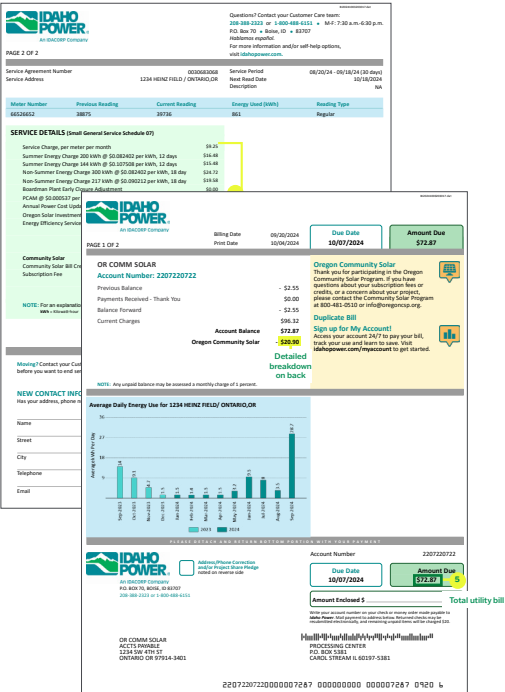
IDAHO POWER.
An IDACORP Company

PAGE 2 OF 2

Questions? Contact your Customer Care team:
208-388-2323 or 1-800-488-6151 • M–F: 7:30 a.m.-6:30 p.m.
P.O. Box 70 • Boise, ID • 83707
Hablamos español.
For more information and/or self-help options, visit idahopower.com.

Service Agreement Number 0030683068
Service Address 1234 HEINZ FIELD / ONTARIO,OR
Service Period 08/20/24 - 09/18/24 (30 days)
Next Read Date 10/18/2024
Description NA

| Meter Number | Previous Reading | Current Reading | Energy Used (kWh) | Reading Type |
|---|---|---|---|---|
| 66526652 | 38875 | 39736 | 861 | Regular |

SERVICE DETAILS (Small General Service Schedule 07)

Service Charge, per meter per month $9.25
Summer Energy Charge 200 kWh @ $0.082402 per kWh, 12 days $16.48
Summer Energy Charge 144 kWh @ $0.107508 per kWh, 12 days $15.48
Non-Summer Energy Charge 300 kWh @ $0.082402 per kWh, 18 day $24.72
Non-Summer Energy Charge 217 kWh @ $0.090212 per kWh, 18 day $19.58
Boardman Plant Early Closure Adjustment $0.00
PCAM @ $0.000537 per
Annual Power Cost Upda
Oregon Solar Investment
Energy Efficiency Service

Community Solar
Community Solar Bill Cre
Subscription Fee

NOTE: For an explanatio
kWh = Kilowatt-hour

Moving? Contact your Cus
before you want to end ser

NEW CONTACT INFO
Has your address, phone n

Name
Street
City
Telephone
Email

IDAHO POWER.
An IDACORP Company

PAGE 1 OF 2

Billing Date 09/20/2024
Print Date 10/06/2024

Due Date
10/07/2024

Amount Due
$72.87

OR COMM SOLAR
Account Number: 2207220722

Previous Balance - $2.55
Payments Received - Thank You $0.00
Balance Forward - $2.55
Current Charges $96.32
Account Balance $72.87
Oregon Community Solar - $20.90

Detailed breakdown on back

NOTE: Any unpaid balance may be assessed a monthly charge of 1 percent.

Oregon Community Solar
Thank you for participating in the Oregon Community Solar Program. If you have questions about your subscription fees or credits, or a concern about your project, please contact the Community Solar Program at 1-800-481-0510 or info@oregoncsp.org.

Duplicate Bill
Sign up for My Account!
Access your account 24/7 to pay your bill, track your use and learn to save. Visit idahopower.com/myaccount to get started.

Average Daily Energy Use for 1234 HEINZ FIELD/ ONTARIO,OR

Average kWh Per Day

Sep-2023 Oct-2023 Nov-2023 Dec-2023 Jan-2024 Feb-2024 Mar-2024 Apr-2024 May-2024 Jun-2024 Jul-2024 Aug-2024 Sep-2024

2023 2024

PLEASE DETACH AND RETURN BOTTOM PORTION WITH YOUR PAYMENT

IDAHO POWER.
An IDACORP Company
P.O. BOX 70, BOISE, ID 83707
208-388-2323 or 1-800-488-6151

Address/Phone Correction and/or Project Share Pledge noted on reverse side

Account Number 2207220722

Due Date
10/07/2024

Amount Due
$72.87

5

Total utility bill

Amount Enclosed $

Write your account number on your check or money order made payable to Idaho Power. Mail payment to address below. Returned checks may be reconverted electronically, and a returned unpaid items will be charged $30.

OR COMM SOLAR
ACCTS PAYABLE
1234 SW 4TH ST
ONTARIO OR 97914-3401

PROCESSING CENTER
P.O. BOX 5381
CAROL STREAM IL 60197-5381

22072207220000007287 000000000 000007287 0920 6